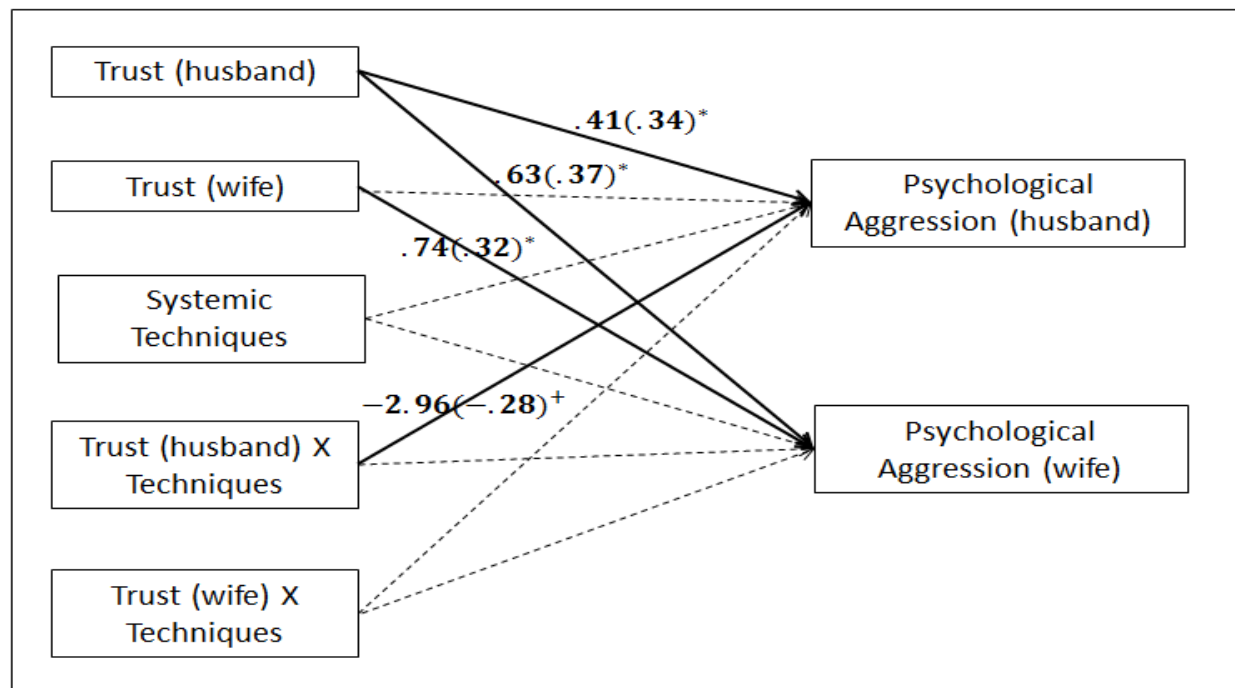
Trust (husband)

Trust (wife)

Systemic Techniques

Trust (husband) X Techniques

Trust (wife) X Techniques

$.41(.34)^{*}$

$.63(.37)^{*}$

$.74(.32)^{*}$

$-2.96(-.28)^{+}$

Psychological Aggression (husband)

Psychological Aggression (wife)